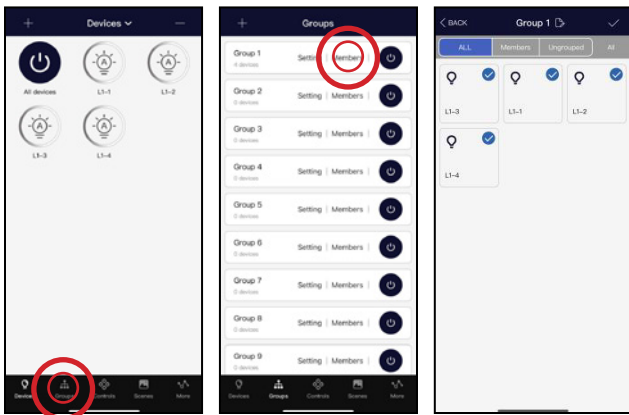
+ Devices —

All devices
L1-1
L1-2
L1-3
L1-4

Devices Groups Controls Scenes More

+ Groups

Group 1
4 devices
Setting | Members |

Group 2
0 devices
Setting | Members |

Group 3
0 devices
Setting | Members |

Group 4
0 devices
Setting | Members |

Group 5
0 devices
Setting | Members |

Group 6
0 devices
Setting | Members |

Group 7
0 devices
Setting | Members |

Group 8
0 devices
Setting | Members |

Group 9
0 devices
Setting | Members |

Devices Groups Controls Scenes More

< BACK Group 1

ALL Members Ungrouped All

L1-3
L1-1
L1-2
L1-4